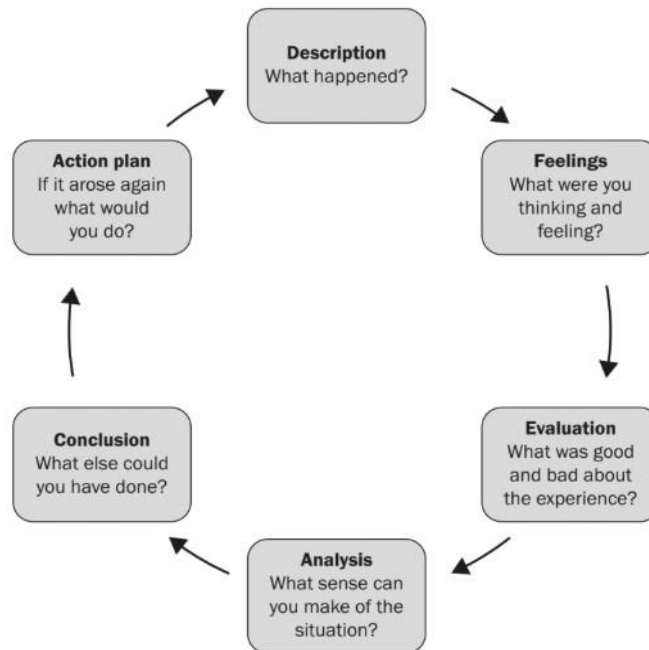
**Description**
What happened?

**Feelings**
What were you thinking and feeling?

**Evaluation**
What was good and bad about the experience?

**Analysis**
What sense can you make of the situation?

**Conclusion**
What else could you have done?

**Action plan**
If it arose again what would you do?